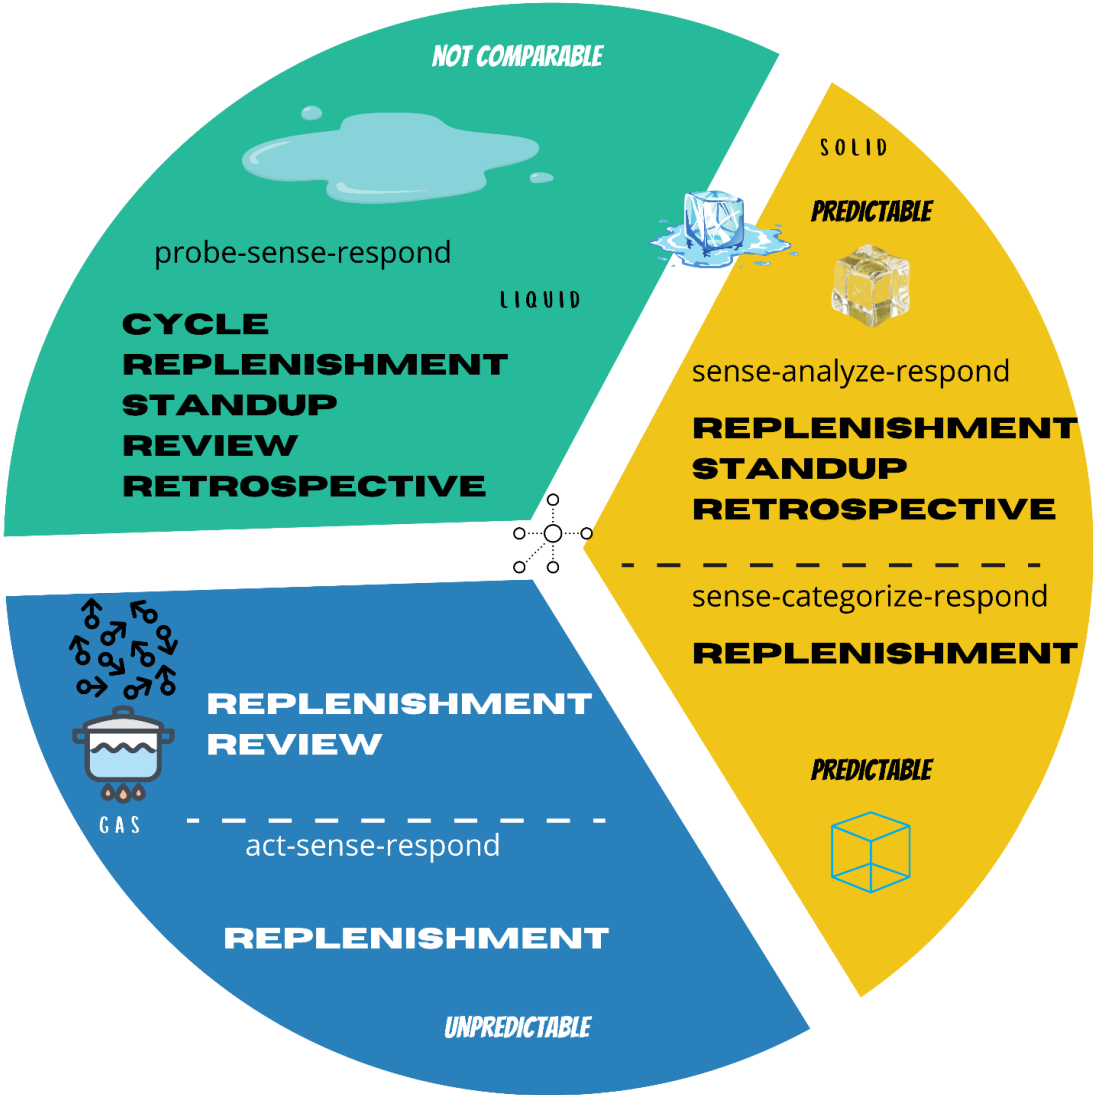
NOT COMPARABLE

probe-sense-respond

LIQUID

CYCLE
REPLENISHMENT
STANDUP
REVIEW
RETROSPECTIVE

SOLID

PREDICTABLE

sense-analyze-respond

REPLENISHMENT
STANDUP
RETROSPECTIVE

sense-categorize-respond

REPLENISHMENT

PREDICTABLE

REPLENISHMENT
REVIEW

GAS

act-sense-respond

REPLENISHMENT

UNPREDICTABLE